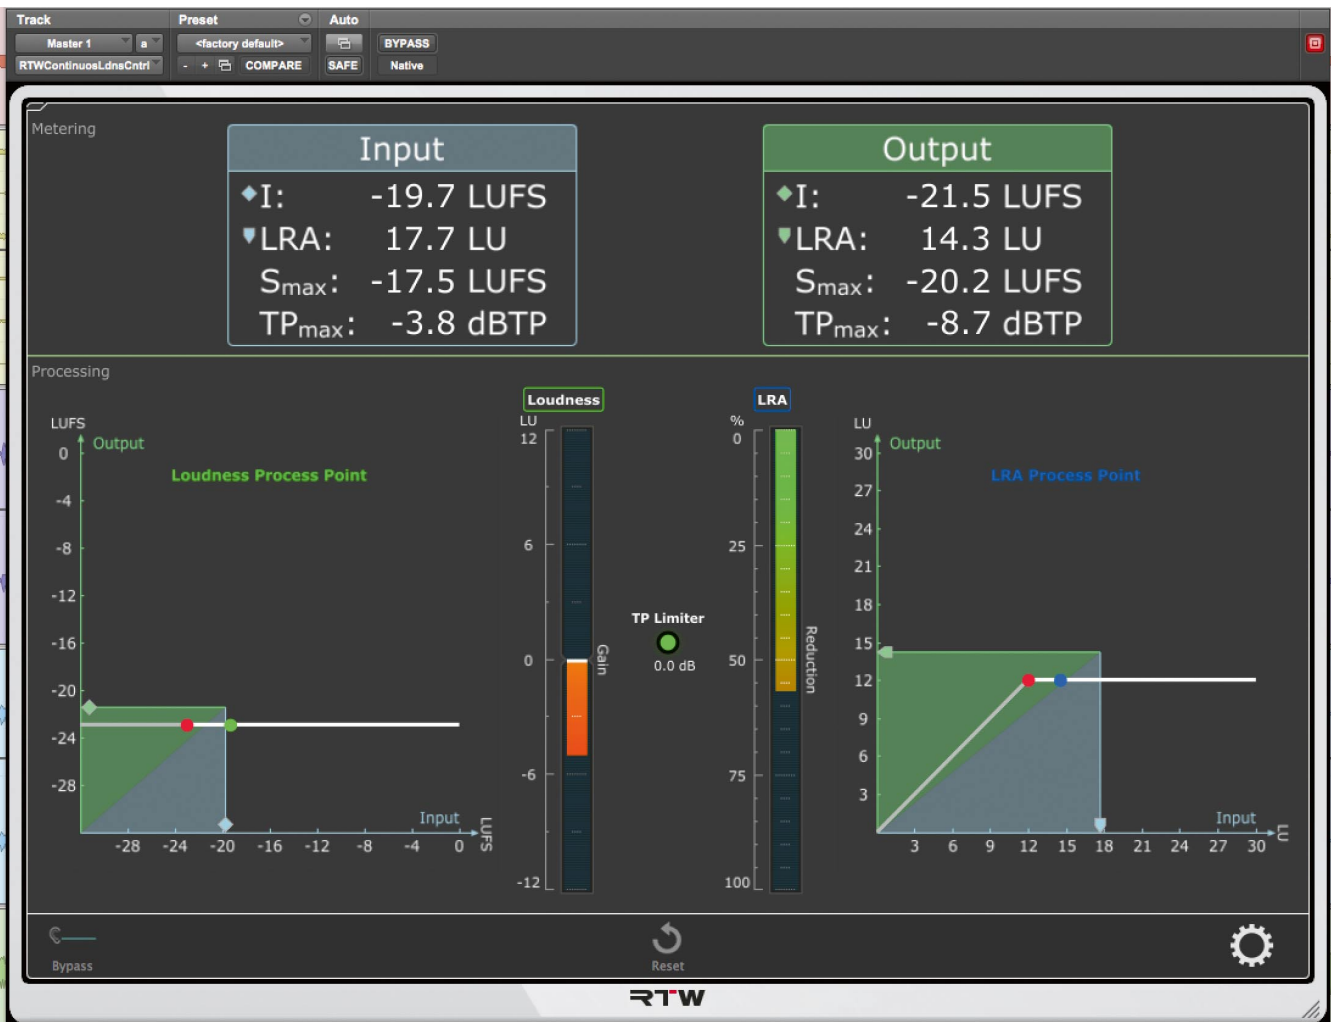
Track
Master 1
a
RTWContinuosLdnsCntrl
Preset
<factory default>
- + COMPARE
Auto
SAFE
BYPASS
Native

Metering

Input
I: -19.7 LUFS
LRA: 17.7 LU
$S_{max}$: -17.5 LUFS
$TP_{max}$: -3.8 dBTP

Output
I: -21.5 LUFS
LRA: 14.3 LU
$S_{max}$: -20.2 LUFS
$TP_{max}$: -8.7 dBTP

Processing

LUFS
Output
Loudness Process Point
0
-4
-8
-12
-16
-20
-24
-28
Input
-28 -24 -20 -16 -12 -8 -4 0
LUFS

Loudness
LU
12
6
0
-6
-12
Gain

TP Limiter
0.0 dB

LRA
%
0
25
50
75
100
Reduction

LU
Output
LRA Process Point
30
27
24
21
18
15
12
9
6
3
Input
3 6 9 12 15 18 21 24 27 30
LU

Bypass
Reset
RTW